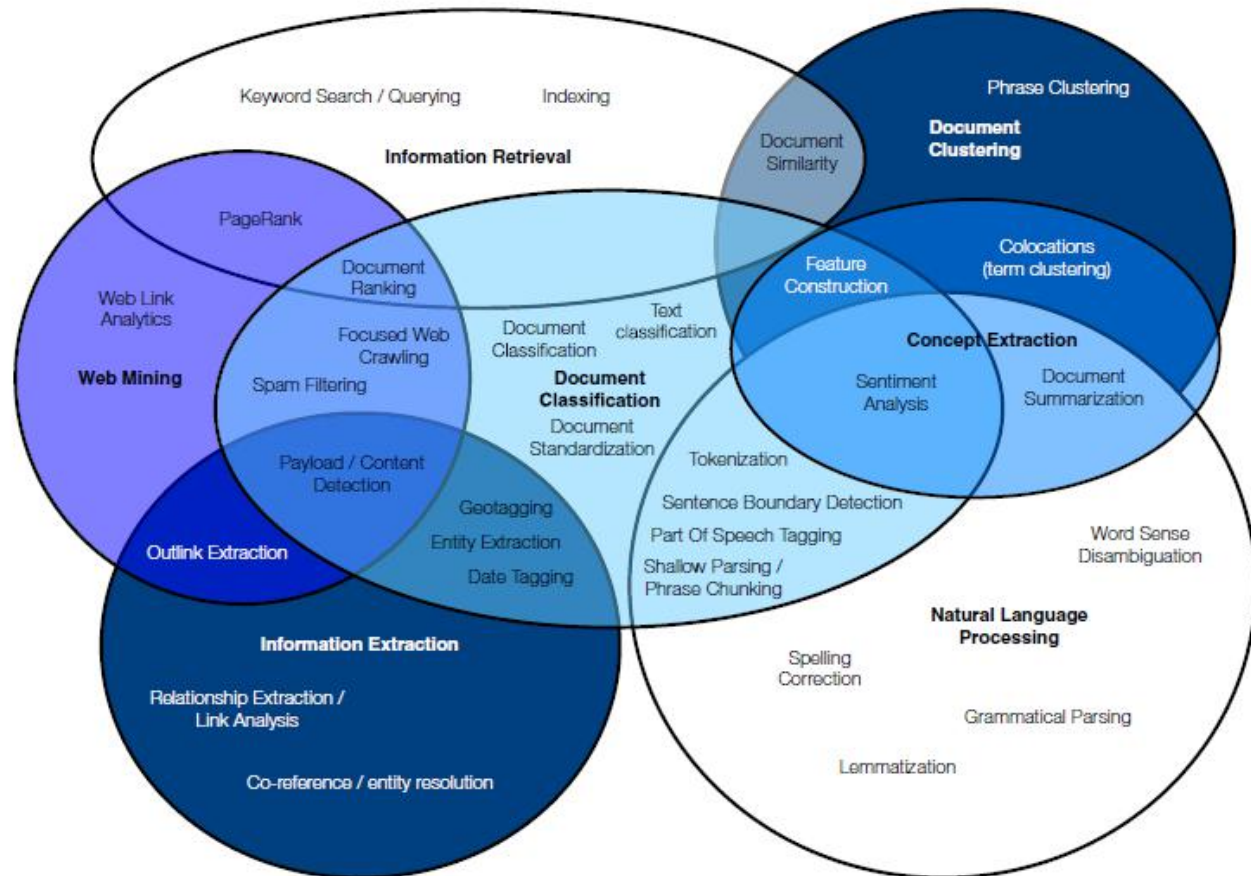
Keyword Search / Querying

Indexing

Information Retrieval

Document Similarity

Phrase Clustering

Document Clustering

PageRank

Document Ranking

Feature Construction

Colocations (term clustering)

Web Link Analytics

Focused Web Crawling

Document Classification

Text classification

Concept Extraction

Web Mining

Spam Filtering

Document Classification

Sentiment Analysis

Document Summarization

Document Standardization

Payload / Content Detection

Tokenization

Geotagging

Sentence Boundary Detection

Entity Extraction

Part Of Speech Tagging

Word Sense Disambiguation

Outlink Extraction

Date Tagging

Shallow Parsing / Phrase Chunking

Information Extraction

Natural Language Processing

Relationship Extraction / Link Analysis

Spelling Correction

Grammatical Parsing

Co-reference / entity resolution

Lemmatization